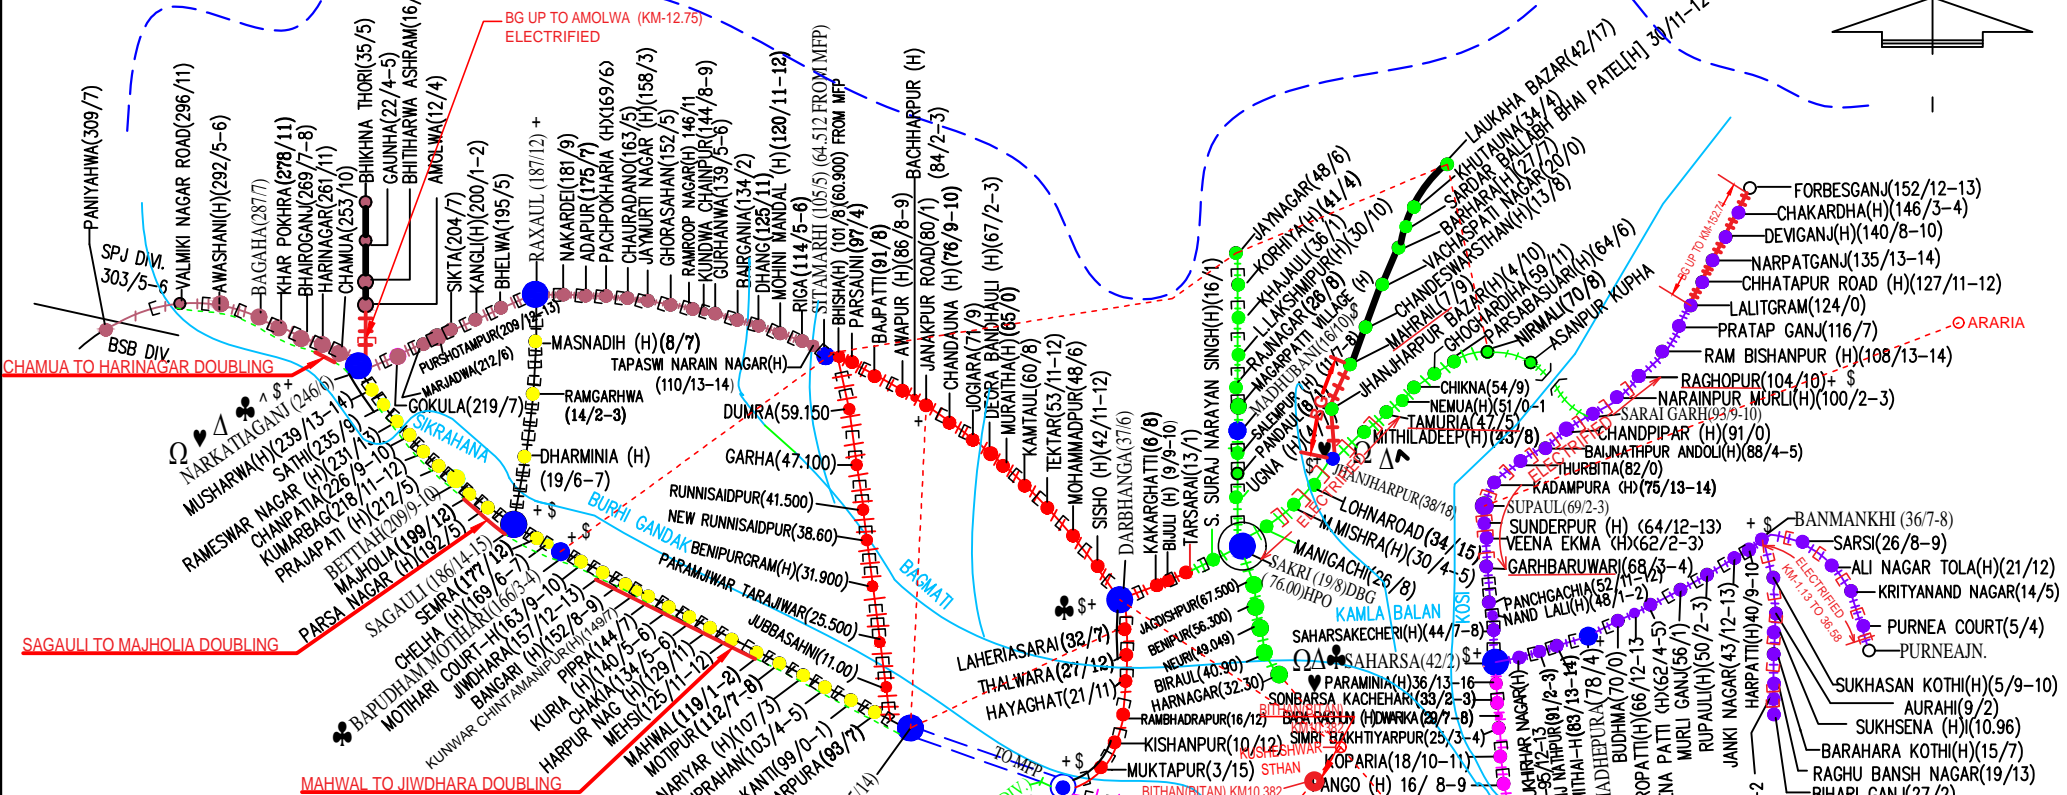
BG UP TO AMOLWA (KM-12.75)
ELECTRIFIED

PANIYAHWA(309/7)
VALMIKI NAGAR ROAD(296/11)
AWASHANI(H)(292/5-6)
BAGAHA(287/7)
KHAR POKHRA(278/11)
BHAIROGANJ(269/7-8)
HARINAGAR(261/11)
CHAMUA(253/10)
BHIKHNA THORI(35/5)
GAUNHA(22/4-5)
BHITIHARWA ASHRAM(16/
AMOLWA(12/4)
SIKTA(204/7)
KANGLI(H)(200/1-2)
BHELWA(195/5)
RAXAUL (187/12)
NAKARDEI(181/9)
ADAPUR(175/7)
PACHPOKHARIA (H)(169/6)
CHAURADANO(163/5)
JAYMURTI NAGAR (H)(158/3)
GHORASAHAN(152/5)
RAMROOP NAGAR(H) 146/1
KUNDWA CHAINPUR(144/8-9)
GURHANWA(139/5-6)
BAIRGANIA(134/2)
DHANG(125/11)
MOHINI MANDAL (H)(120/11-12)
RIGA(114/5-6)
SITAMARHI (105/5) (64.512 FROM MFP)
BHISHA(H) (101/8)(60.900) FROM MFP
PARSAUNI(97/4)
BAJPATTI(91/8)
AWAPUR (H)(86/8-9)
BACHHARPUR (H)
JANAKPUR ROAD(80/1)
(84/2-3)
CHANDAUNA (H)(76/9-10)
JOGIARA(71/9)
DEORA BANDHAULI (H)(67/2-3)
MURAITHA(H)(65/0)
KAMTAUL(60/8)
TEKTAR(53/11-12)
MOHAMMADPUR(48/6)
SISHO (H)(42/11-12)
DARBHANGA(37/6)
KAKARGHATTI(6/8)
BIJULI (H)(9/9-10)
TARSARAI(13/1)
S. SURAJ NARAYAN SINGH(H)(16/1)
JAYNAGAR(48/6)
KORHIYA(H)(41/4)
KHAJAULI(36/1)
L.LAKSHMIPUR(H)(30/10)
RAJNAGAR(26/8)
MAGARPATTI VILLAGE (H)
MADHUBANI(16/10)
SALEMPUR (H)(11/3)
PANDAUL(8/1)
UGNA (H)
LAUKAHA BAZAR(42/17)
KHUTAUNA(34/4)
SARDAR BALLABH BHAI PATEL[H] 30/11-12
BARHARA(H)(27/7)
VACHASPATI NAGAR(20/0)
CHANDESHWARSTHAN(H)(13/8)
MAHRAIL(7/9)
JHANJHARPUR BAZAR(H)(4/10)
GHOGHARDIHA(59/11)
PARSABASUARI(H)(64/6)
NIRMALI(70/8)
ASANPUR KUPHA
FORBESGANJ(152/12-13)
CHAKARDHA(H)(146/3-4)
DEVIGANJ(H)(140/8-10)
NARPATGANJ(135/13-14)
CHHATAPUR ROAD (H)(127/11-12)
LALITGRAM(124/0)
PRATAP GANJ(116/7)
RAM BISHANPUR (H)(108/13-14)
RAGHOPUR(104/10)
NARAINPUR MURLI(H)(100/2-3)
SARAI GARH(93/9-10)
CHANDPIPAR (H)(91/0)
BAIJNATHPUR ANDOLI(H)(88/4-5)
THURBITIA(82/0)
KADAMPURA (H)(75/13-14)
SUPAUL(69/2-3)
SUNDERPUR (H) (64/12-13)
VEENA EKMA (H)(62/2-3)
GARHBARUWARI(68/3-4)
PANCHGACHIA(52/11-12)
NAND LALI(H)(48/1-2)
BANMANKHI (36/7-8)
SARSI(26/8-9)
ALI NAGAR TOLA(H)(21/12)
KRITYANAND NAGAR(14/5)
PURNEA COURT(5/4)
PURNEAJN.
ARARIA
BG UP TO KM 52.74
ELECTRIFIED
CHIKNA(54/9)
NEMUA(H)(51/0-1
TAMURIA(47/5)
MITHILADEEP(H)(43/8)
JHANJHARPUR(38/18)
LOHNAROAD(34/15)
M.MISHRA(H)(30/4-5)
MANIGACHI(26/8)
SAKRI (19/8)DBG
(76.00)HPO
KAMLA BALAN
KOSI
SAHARSAKECHERI(H)(44/7-8)
SAHARSA(42/2)
PARAMINIA(H)36/13-16
SONBARSA KACHEHARI(33/2-3)
BADA RAGHUN (H)DWARIKA (29/7-8)
SIMRI BAKHTIYARPUR(25/3-4)
KOPARIA(18/10-11)
ANGO (H) 16/ 8-9
KUSHESHWAR STHAN
BITHAN(BITAN) KM10.382
JAGDISHPUR(67.500)
BENIPUR(56.300)
NEURI(49.049)
BIRAUL(40.90)
HARNAGAR(32.30)
RAMBHADRAPUR(16/12)
KISHANPUR(10/12)
MUKTAPUR(3/15)
LAHERIASARAI(32/7)
THALWARA(27/12)
HAYAGHAT(21/11)
TO MFP
SPJ DIV.
303/5-6
BSB DIV.
CHAMUA TO HARINAGAR DOUBLING
NARKATIAGANJ (246/6)
MUSHARWA(H)(239/13-14)
SATHI(235/9)
RAMESWAR NAGAR (H)(231/5)
CHANPATIA(226/9-10)
KUMARBAG(218/11-12)
PRAJAPATI (H)(212/5)
BETTIAH(209/9-10)
MAJHOLIA(199/12)
PARSA NAGAR (H)(192/5)
SAGAULI (186/14-15)
SEMRA(177/12)
CHELHA (H)(169/6-7)
BAPUDHAM MOTIHARI(166/3-4)
MOTIHARI COURT-H(163/9-10)
JIWDHARA(157/12-13)
BANGARI (H)(152/8-9)
KUNWAR CHINTAMANIPUR(H)(149/7)
PIPRA(144/7)
KURIA (H)(140/5-6)
CHAKIA(134/5-6)
HARPUR NAG (H)(129/11)
MEHSI(125/11-12)
MAHWAL(119/1-2)
MOTIPUR(112/7-8)
SAGAULI TO MAJHOLIA DOUBLING
MAHWAL TO JIWDHARA DOUBLING
SIKRAHANA
BURHI GANDAK
BAGMATI
GOKULA(219/7)
PURSHOTAMPUR(209/12-13)
MARJADWA(212/6)
MASNADIH (H)(8/7)
TAPASWI NARAIN NAGAR(H)
(110/13-14)
RAMGARHWA
(14/2-3)
DHARMINIA (H)
(19/6-7)
DUMRA(59.150)
GARHA(47.100)
RUNNISAIDPUR(41.500)
NEW RUNNISAIDPUR(38.60)
BENIPURGRAM(H)(31.900)
PARAMJIWAR TARAJIWAR(25.500)
JUBBASAHNI(11.00)
SUKHASAN KOTHI(H)(5/9-10)
AURAHI(9/2)
SUKHSENA (H)(10.96)
BARAHARA KOTHI(H)(15/7)
RAGHU BANSH NAGAR(19/13)
ELECTRIFIED KM-1.13 TO 36.58